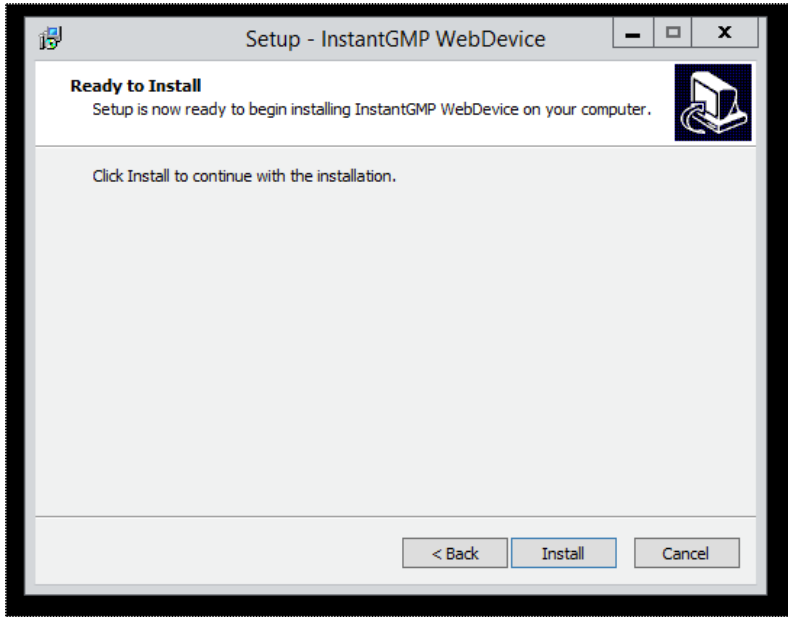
Setup - InstantGMP WebDevice

Ready to Install

Setup is now ready to begin installing InstantGMP WebDevice on your computer.

Click Install to continue with the installation.

< Back

Install

Cancel